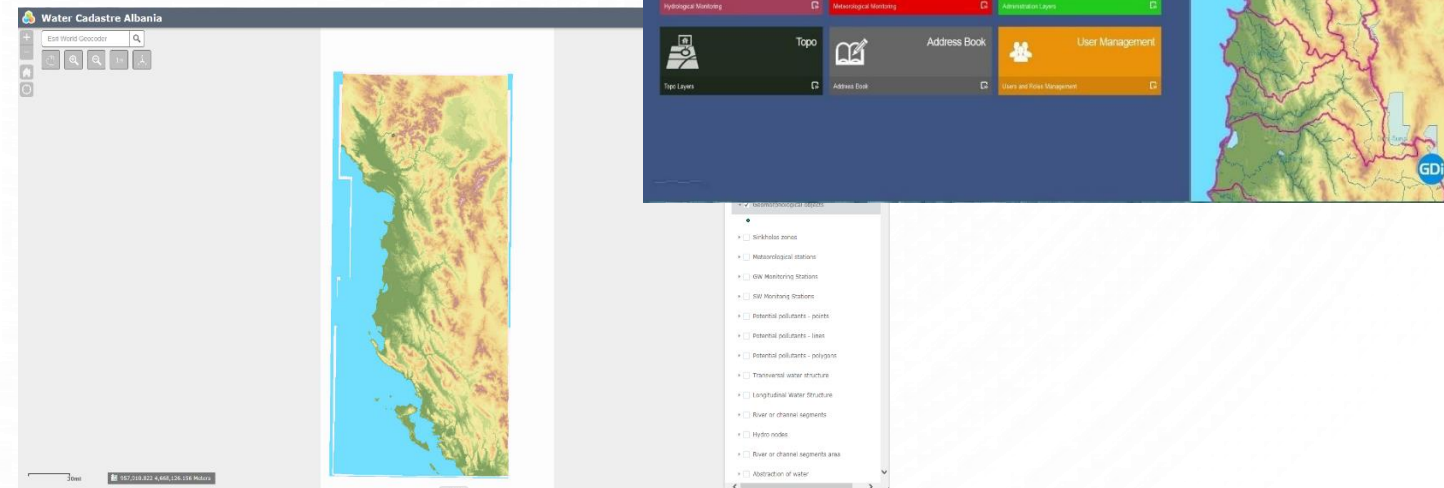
Water Cadastre Albania

Esri World Geocoder

30mi

587,018.822 4,660,126.156 Meters

Hydrological Monitoring

Meteorological Monitoring

Administration Layers

Topo

Topo Layers

Address Book

Address Book

User Management

Users and Roles Management

GDi

Geomorphological objects

Sinkholes zones

Meteorological stations

GW Monitoring Stations

SW Monitoring Stations

Potential pollutants - points

Potential pollutants - lines

Potential pollutants - polygons

Transversal water structure

Longitudinal Water Structure

River or channel segments

Hydro nodes

River or channel segments area

Abstraction of water